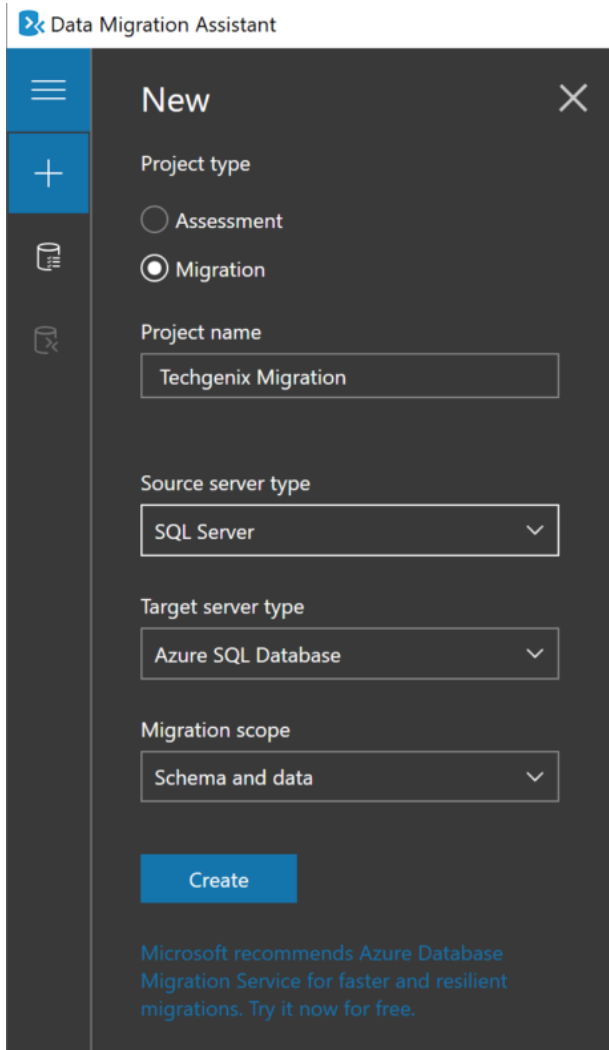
Data Migration Assistant

New

Project type

Assessment

Migration

Project name

Techgenix Migration

Source server type

SQL Server

Target server type

Azure SQL Database

Migration scope

Schema and data

Create

Microsoft recommends Azure Database Migration Service for faster and resilient migrations. Try it now for free.